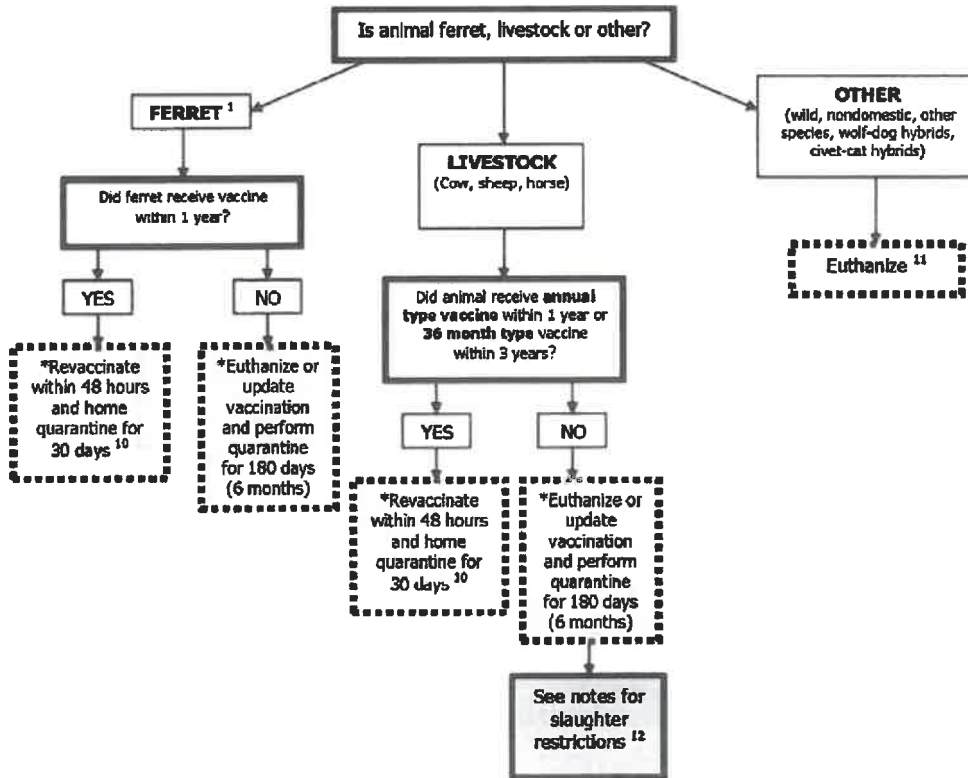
Is animal ferret, livestock or other?

FERRET $^{1}$

Did ferret receive vaccine within 1 year?

YES

*Revaccinate within 48 hours and home quarantine for 30 days $^{10}$

NO

*Euthanize or update vaccination and perform quarantine for 180 days (6 months)

LIVESTOCK
(Cow, sheep, horse)

Did animal receive **annual type vaccine** within 1 year or **36 month type** vaccine within 3 years?

YES

*Revaccinate within 48 hours and home quarantine for 30 days $^{10}$

NO

*Euthanize or update vaccination and perform quarantine for 180 days (6 months)

See notes for slaughter restrictions $^{12}$

OTHER
(wild, nondomestic, other species, wolf-dog hybrids, civet-cat hybrids)

Euthanize $^{11}$